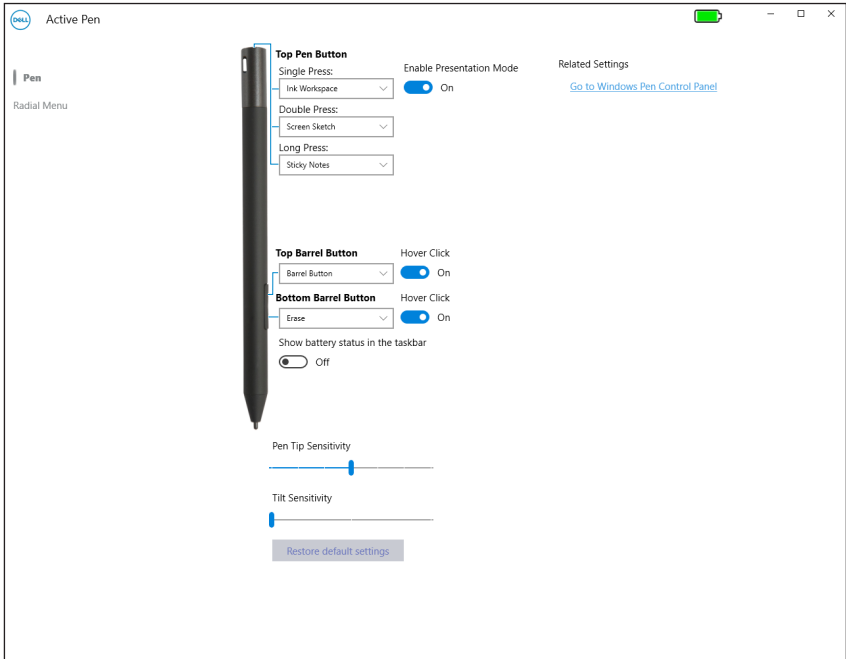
DELL Active Pen

Pen

Radial Menu

Top Pen Button

Single Press:

Ink Workspace

Double Press:

Screen Sketch

Long Press:

Sticky Notes

Enable Presentation Mode

On

Related Settings

Go to Windows Pen Control Panel

Top Barrel Button

Barrel Button

Hover Click

On

Bottom Barrel Button

Erase

Hover Click

On

Show battery status in the taskbar

Off

Pen Tip Sensitivity

Tilt Sensitivity

Restore default settings